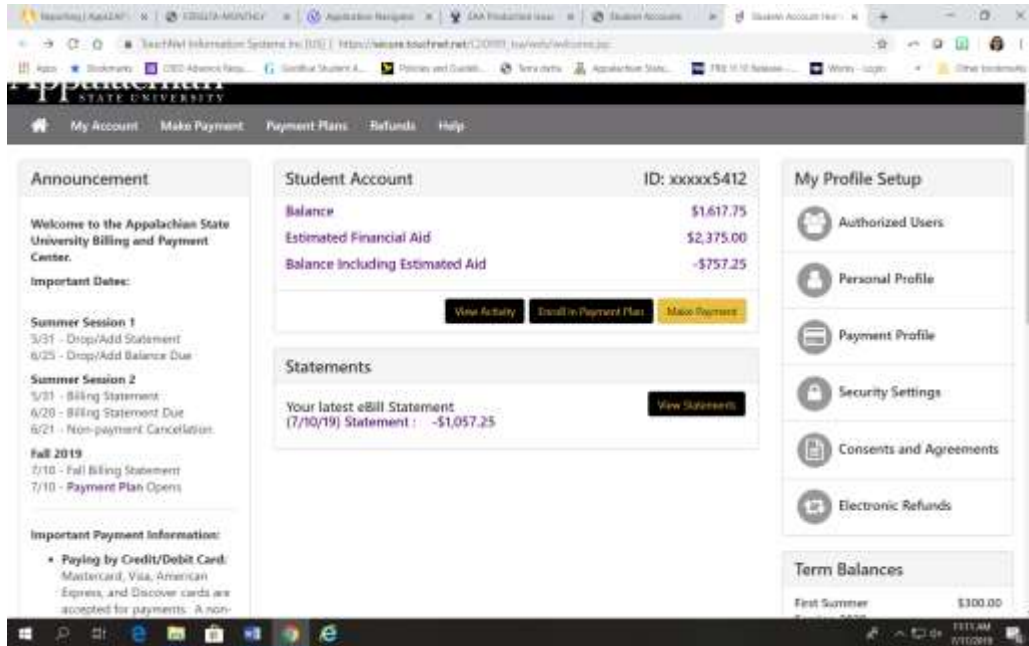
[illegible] | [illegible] | Application Navigator | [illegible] | Student Accounts | Student Account Hom

TouchNet Information Systems Inc [US] | https://secure.touchnet.net/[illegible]

Apps Bookmarks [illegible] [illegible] Policies and Guideli... Terra data Appalachian State... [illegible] Works - Login Other bookmarks

STATE UNIVERSITY

My Account Make Payment Payment Plans Refunds Help

Announcement

Welcome to the Appalachian State University Billing and Payment Center.

Important Dates:

Summer Session 1
5/31 - Drop/Add Statement
6/25 - Drop/Add Balance Due

Summer Session 2
5/31 - Billing Statement
6/20 - Billing Statement Due
6/21 - Non-payment Cancellation

Fall 2019
7/10 - Fall Billing Statement
7/10 - Payment Plan Opens

Important Payment Information:

• Paying by Credit/Debit Card: Mastercard, Visa, American Express, and Discover cards are accepted for payments. A non-

Student Account ID: xxxxx5412

| | |
|---|---|
| Balance | $1,617.75 |
| Estimated Financial Aid | $2,375.00 |
| Balance Including Estimated Aid | -$757.25 |

View Activity Enroll in Payment Plan Make Payment

Statements

Your latest eBill Statement
(7/10/19) Statement : -$1,057.25

View Statements

My Profile Setup

Authorized Users

Personal Profile

Payment Profile

Security Settings

Consents and Agreements

Electronic Refunds

Term Balances

First Summer $300.00

11:11 AM
7/11/2019